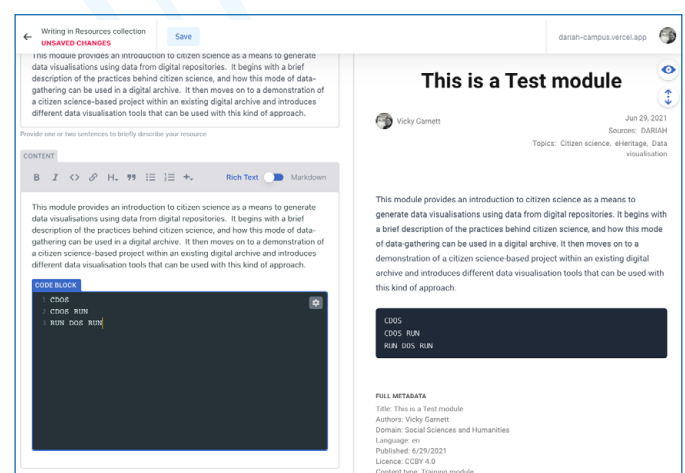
Writing in Resources collection
UNSAVED CHANGES

Save

dariah-campus.vercel.app

This module provides an introduction to citizen science as a means to generate data visualisations using data from digital repositories. It begins with a brief description of the practices behind citizen science, and how this mode of data-gathering can be used in a digital archive. It then moves on to a demonstration of a citizen science-based project within an existing digital archive and introduces different data visualisation tools that can be used with this kind of approach.

Provide one or two sentences to briefly describe your resource

CONTENT

B I <> H 99 + Rich Text Markdown

This module provides an introduction to citizen science as a means to generate data visualisations using data from digital repositories. It begins with a brief description of the practices behind citizen science, and how this mode of data-gathering can be used in a digital archive. It then moves on to a demonstration of a citizen science-based project within an existing digital archive and introduces different data visualisation tools that can be used with this kind of approach.

CODE BLOCK

1 CDOS
2 CDOS RUN
3 RUN DOS RUN

This is a Test module

Vicky Garnett

Jun 29, 2021
Sources: DARIAH
Topics: Citizen science, eHeritage, Data visualisation

This module provides an introduction to citizen science as a means to generate data visualisations using data from digital repositories. It begins with a brief description of the practices behind citizen science, and how this mode of data-gathering can be used in a digital archive. It then moves on to a demonstration of a citizen science-based project within an existing digital archive and introduces different data visualisation tools that can be used with this kind of approach.

CDOS
CDOS RUN
RUN DOS RUN

FULL METADATA
Title: This is a Test module
Authors: Vicky Garnett
Domain: Social Sciences and Humanities
Language: en
Published: 6/29/2021
Licence: CCBY 4.0
Content type: Training module